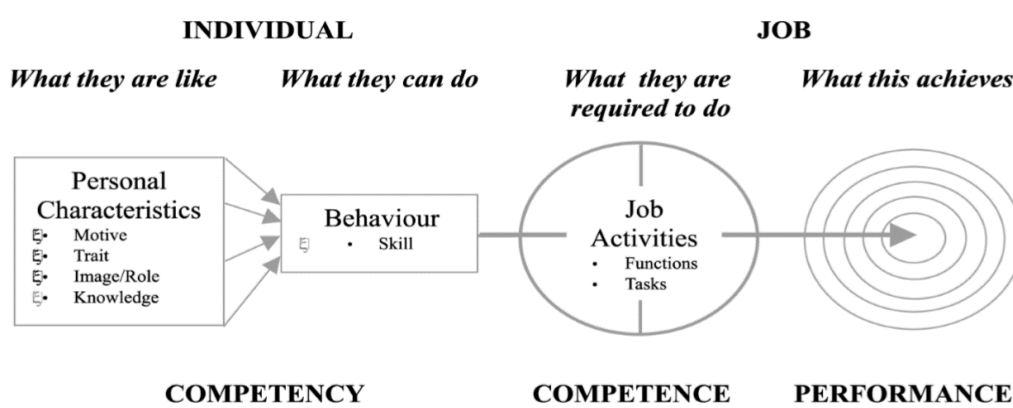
INDIVIDUAL

JOB

What they are like

What they can do

What they are required to do

What this achieves

Personal Characteristics

- Motive
- Trait
- Image/Role
- Knowledge

Behaviour

- Skill

Job Activities

- Functions
- Tasks

COMPETENCY

COMPETENCE

PERFORMANCE